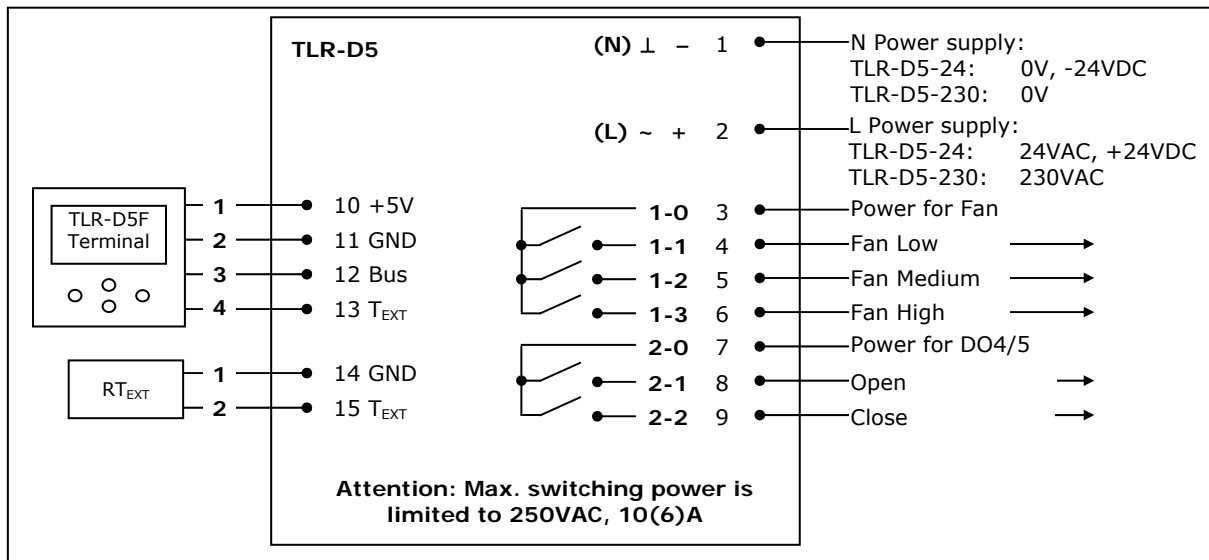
TLR-D5

(N) ⊥ – 1
N Power supply:
TLR-D5-24: 0V, -24VDC
TLR-D5-230: 0V

(L) ~ + 2
L Power supply:
TLR-D5-24: 24VAC, +24VDC
TLR-D5-230: 230VAC

TLR-D5F Terminal

1 10 +5V
2 11 GND
3 12 Bus
4 13 $T_{EXT}$

$RT_{EXT}$

1 14 GND
2 15 $T_{EXT}$

1-0 3 Power for Fan
1-1 4 Fan Low
1-2 5 Fan Medium
1-3 6 Fan High
2-0 7 Power for DO4/5
2-1 8 Open
2-2 9 Close

Attention: Max. switching power is limited to 250VAC, 10(6)A